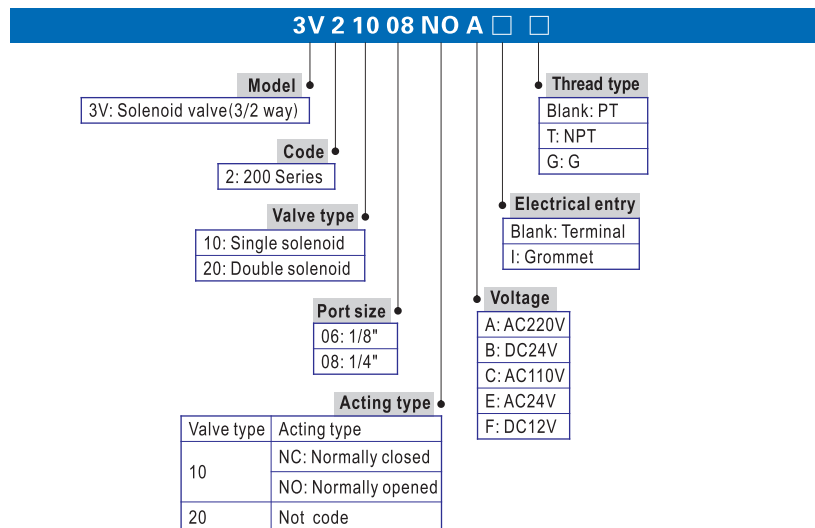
3V 2 10 08 NO A □ □

Model
3V: Solenoid valve(3/2 way)

Code
2: 200 Series

Valve type
10: Single solenoid
20: Double solenoid

Port size
06: 1/8"
08: 1/4"

Acting type

| Valve type | Acting type |
|---|---|
| 10 | NC: Normally closed |
| | NO: Normally opened |
| 20 | Not code |

Thread type
Blank: PT
T: NPT
G: G

Electrical entry
Blank: Terminal
I: Grommet

Voltage
A: AC220V
B: DC24V
C: AC110V
E: AC24V
F: DC12V